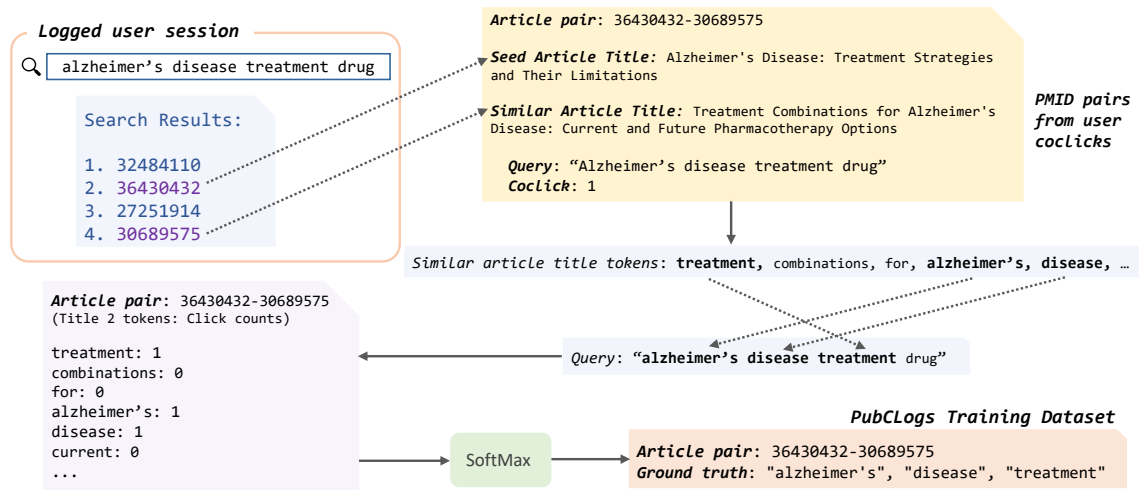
Logged user session

alzheimer's disease treatment drug

Search Results:

1. 32484110
2. 36430432
3. 27251914
4. 30689575

Article pair: 36430432-30689575

Seed Article Title: Alzheimer's Disease: Treatment Strategies and Their Limitations

Similar Article Title: Treatment Combinations for Alzheimer's Disease: Current and Future Pharmacotherapy Options

Query: "Alzheimer's disease treatment drug"
Coclick: 1

PMID pairs from user coclicks

Similar article title tokens: treatment, combinations, for, alzheimer's, disease, …

Article pair: 36430432-30689575
(Title 2 tokens: Click counts)

treatment: 1
combinations: 0
for: 0
alzheimer's: 1
disease: 1
current: 0
...

Query: "alzheimer's disease treatment drug"

PubCLogs Training Dataset

SoftMax

Article pair: 36430432-30689575
Ground truth: "alzheimer's", "disease", "treatment"